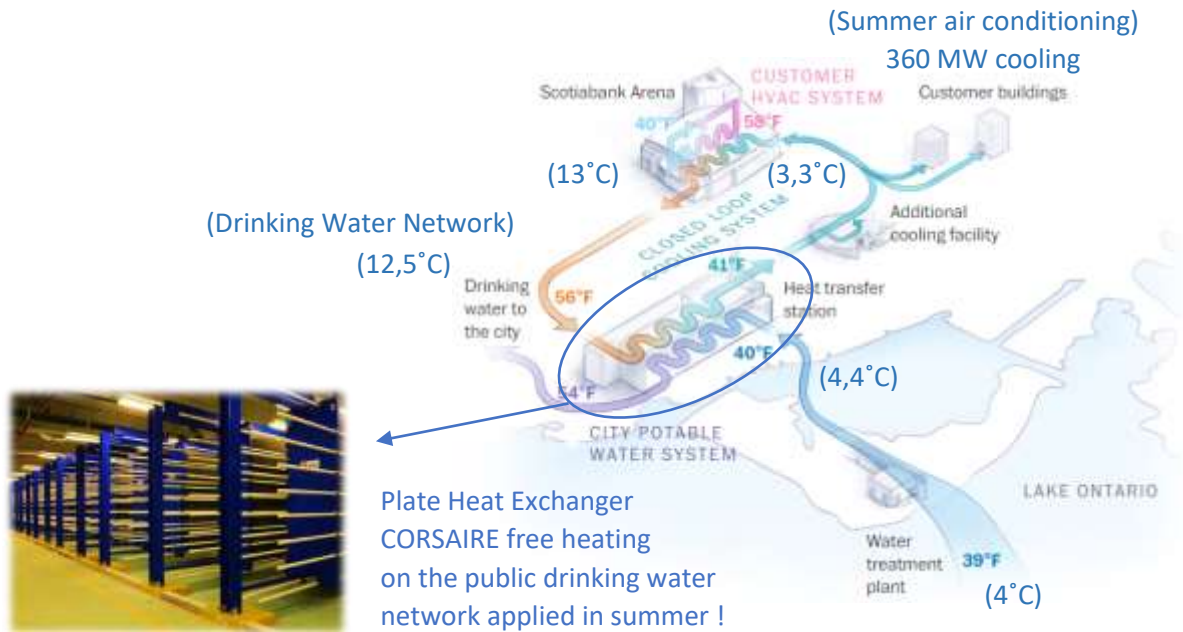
(Summer air conditioning)
360 MW cooling

Scotiabank Arena

CUSTOMER HVAC SYSTEM

Customer buildings

40°F

58°F

(13˚C)

(3,3˚C)

CLOSED LOOP COOLING SYSTEM

Additional cooling facility

(Drinking Water Network)
(12,5˚C)

Drinking water to the city

56°F

41°F

Heat transfer station

40°F

(4,4˚C)

54°F

CITY POTABLE WATER SYSTEM

LAKE ONTARIO

Plate Heat Exchanger
CORSAIRE free heating
on the public drinking water
network applied in summer !

Water treatment plant

39°F

(4˚C)